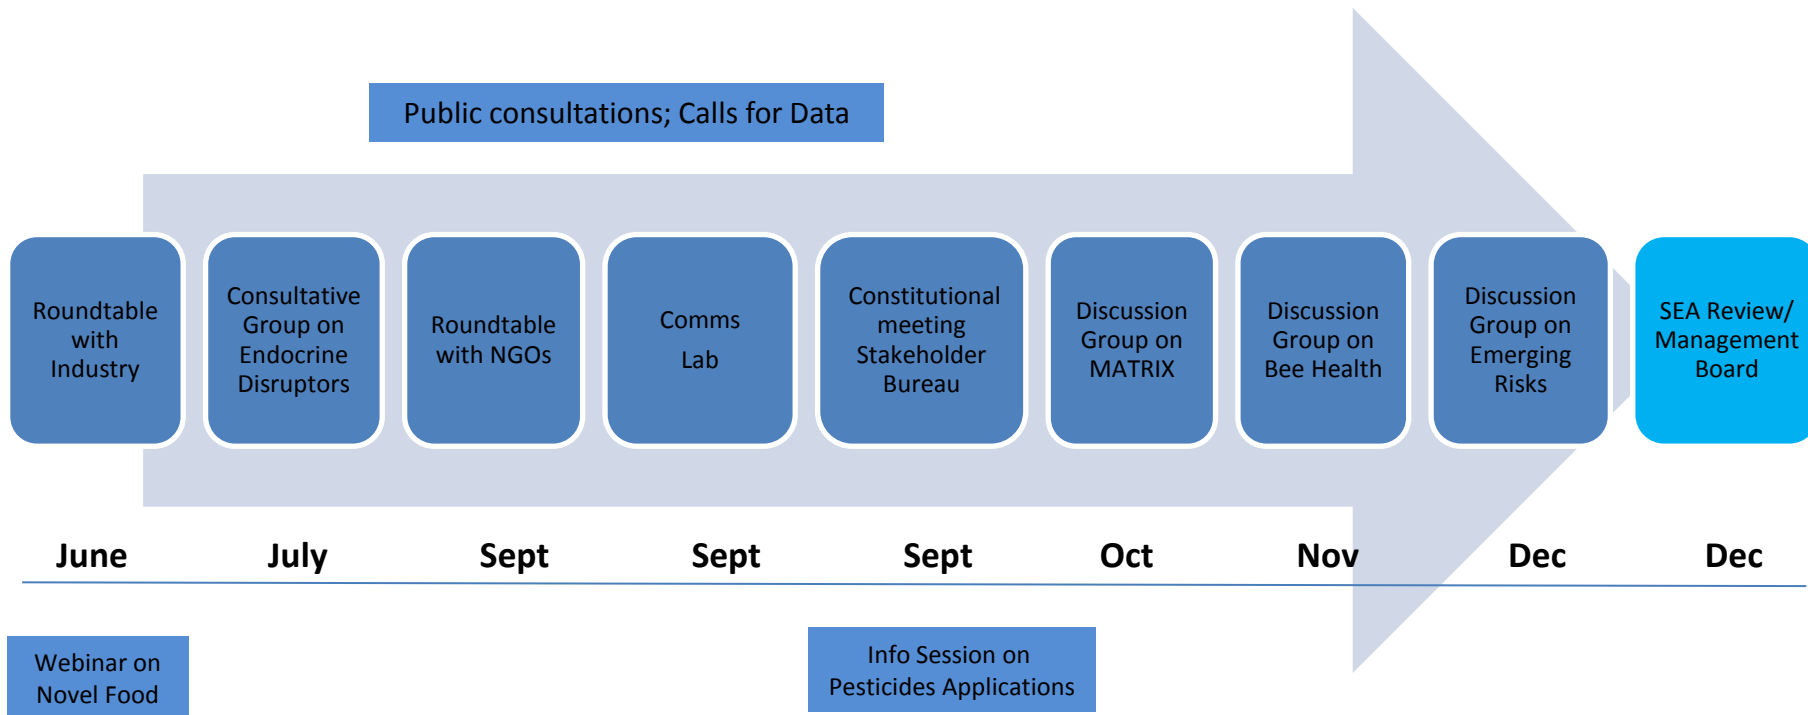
Public consultations; Calls for Data

Roundtable with Industry

Consultative Group on Endocrine Disruptors

Roundtable with NGOs

Comms Lab

Constitutional meeting Stakeholder Bureau

Discussion Group on MATRIX

Discussion Group on Bee Health

Discussion Group on Emerging Risks

SEA Review/ Management Board

June July Sept Sept Sept Oct Nov Dec Dec

Webinar on Novel Food

Info Session on Pesticides Applications